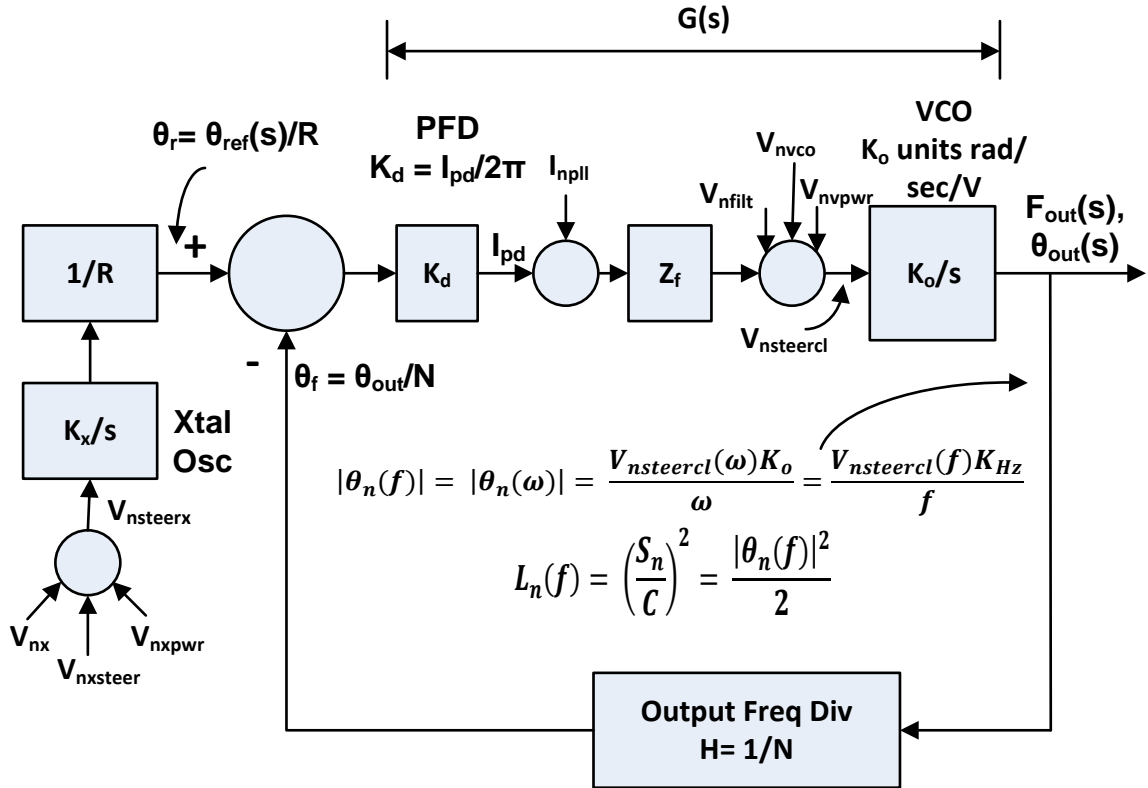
G(s)

$\theta_r = \theta_{ref}(s)/R$

PFD
$K_d = I_{pd}/2\pi$

$I_{npll}$

$V_{nvco}$

VCO
$K_o$ units rad/sec/V

$V_{nfilt}$

$V_{nvpwr}$

$F_{out}(s)$, $\theta_{out}(s)$

1/R

+

$K_d$

$I_{pd}$

$Z_f$

$K_o/s$

$V_{nsteercl}$

-

$\theta_f = \theta_{out}/N$

$K_x/s$

Xtal Osc

$|\theta_n(f)| = |\theta_n(\omega)| = \frac{V_{nsteercl}(\omega)K_o}{\omega} = \frac{V_{nsteercl}(f)K_{Hz}}{f}$

$V_{nsteerx}$

$L_n(f) = \left(\frac{S_n}{C}\right)^2 = \frac{|\theta_n(f)|^2}{2}$

$V_{nx}$

$V_{nxpwr}$

$V_{nxsteer}$

Output Freq Div
H= 1/N